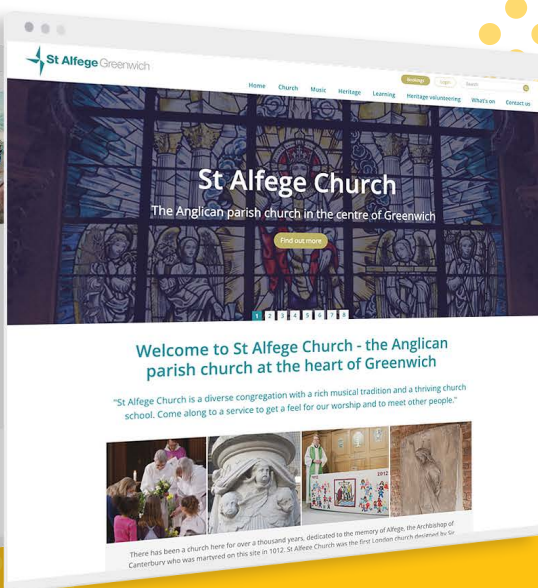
St Alfege Greenwich

Bookings Login Search

Home Church Music Heritage Learning Heritage volunteering What's on Contact us

St Alfege Church

The Anglican parish church in the centre of Greenwich

Find out more

1 2 3 4 5 6 7 8

Welcome to St Alfege Church - the Anglican parish church at the heart of Greenwich

"St Alfege Church is a diverse congregation with a rich musical tradition and a thriving church school. Come along to a service to get a feel for our worship and to meet other people."

2012

There has been a church here for over a thousand years, dedicated to the memory of Alfege, the Archbishop of Canterbury who was martyred on this site in 1012. St Alfege Church was the first London church designed by Sir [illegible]